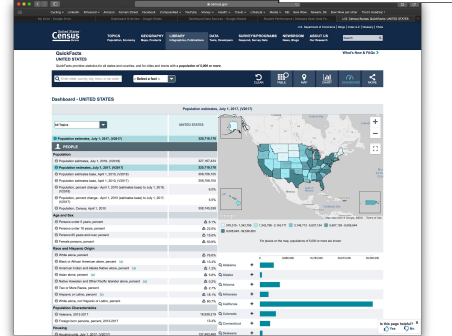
census.gov

United States Census Bureau

TOPICS Population, Economy
GEOGRAPHY Maps, Products
LIBRARY Infographics, Publications
DATA Tools, Developers
SURVEYS/PROGRAMS Respond, Survey Data
NEWSROOM News, Blogs
ABOUT US Our Research

QuickFacts
UNITED STATES

What's New & FAQs

Dashboard - UNITED STATES

Population estimates, July 1, 2017, (V2017)

All Topics

UNITED STATES

Population estimates, July 1, 2017, (V2017) 325,719,178

PEOPLE

Population
Population estimates, July 1, 2016, (V2016) 323,127,513
Population estimates, July 1, 2017, (V2017) 325,719,178
Population estimates base, April 1, 2010, (V2016) 308,758,105
Population estimates base, April 1, 2010, (V2017) 308,758,105
Population, percent change - April 1, 2010 (estimates base) to July 1, 2016, (V2016) 4.7%
Population, percent change - April 1, 2010 (estimates base) to July 1, 2017, (V2017) 5.5%
Population, Census, April 1, 2010 308,745,538

Age and Sex
Persons under 5 years, percent 6.1%
Persons under 18 years, percent 22.8%
Persons 65 years and over, percent 15.6%
Female persons, percent 50.8%

Race and Hispanic Origin
White alone, percent 76.6%
Black or African American alone, percent 13.4%
American Indian and Alaska Native alone, percent 1.3%
Asian alone, percent 5.8%
Native Hawaiian and Other Pacific Islander alone, percent 0.2%
Two or More Races, percent 2.7%
Hispanic or Latino, percent 18.1%
White alone, not Hispanic or Latino, percent 60.7%

Population Characteristics
Veterans, 2013-2017 19,535,341
Foreign born persons, percent, 2013-2017 13.4%

Housing

Alabama
Alaska
Arizona
Arkansas
California
Colorado
Connecticut
Delaware

Is this page helpful?
Yes No